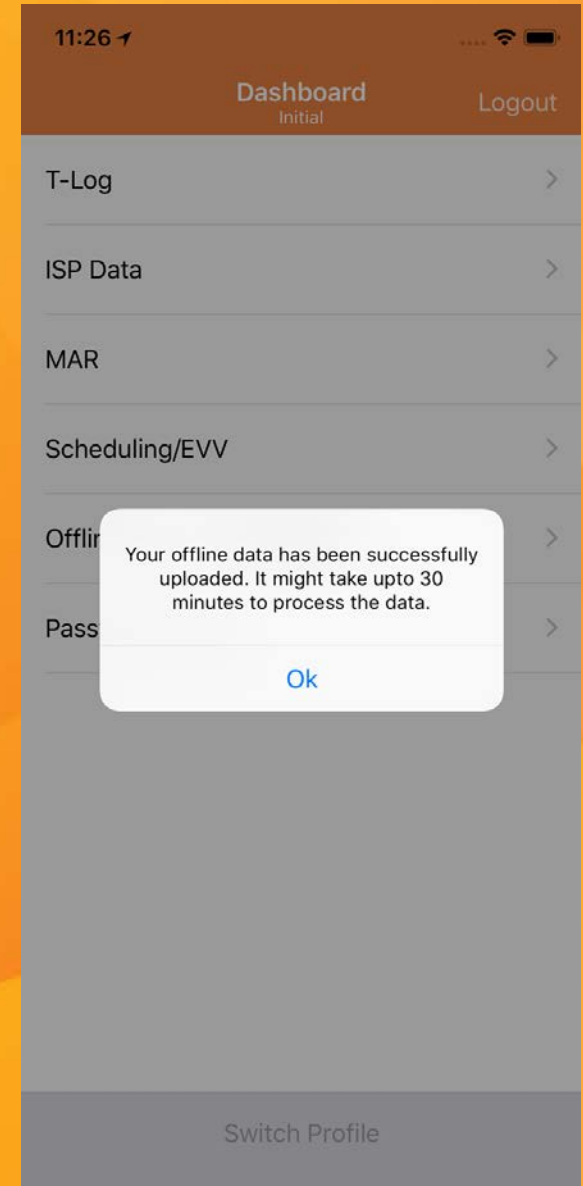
11:26

Dashboard
Initial

Logout

T-Log

ISP Data

MAR

Scheduling/EVV

Offli

Pass

Your offline data has been successfully uploaded. It might take upto 30 minutes to process the data.

Ok

Switch Profile